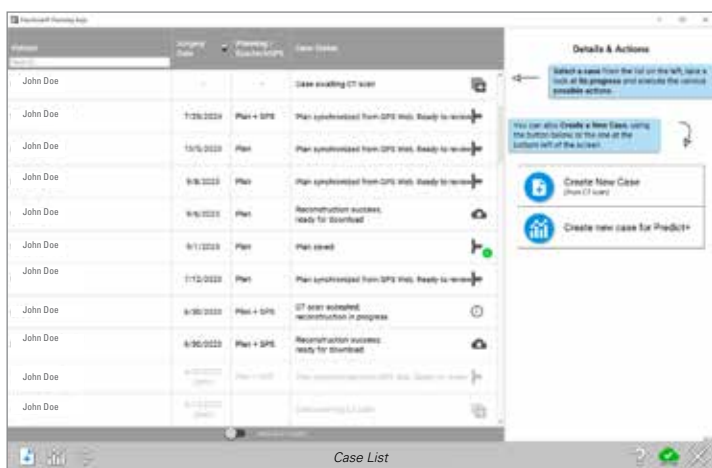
Patient
John Doe
John Doe
John Doe
John Doe
John Doe
John Doe
John Doe
John Doe
John Doe
John Doe
John Doe

| Surgery Date | Planning / Guides/GPS | Case Status |
|---|---|---|
| - | - | Case awaiting CT scan |
| 7/29/2024 | Plan + SPS | Plan synchronized from SPS Web. Ready to review |
| 10/5/2023 | Plan | Plan synchronized from SPS Web. Ready to review |
| 9/8/2023 | Plan | Plan synchronized from SPS Web. Ready to review |
| 9/6/2023 | Plan | Reconstruction success, ready for download |
| 9/1/2023 | Plan | Plan saved |
| 7/12/2023 | Plan | Plan synchronized from SPS Web. Ready to review |
| 6/30/2023 | Plan + SPS | CT scan accepted, reconstruction in progress |
| 6/30/2023 | Plan + SPS | Reconstruction success, ready for download |
| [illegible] | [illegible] | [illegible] |
| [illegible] | | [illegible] |

Details & Actions

Select a case from the list on the left, take a look at its progress and execute the various possible actions.

You can also Create a New Case, using the button below or the one at the bottom left of the screen.

Create New Case
(from CT scan)

Create new case for Predict+

Case List